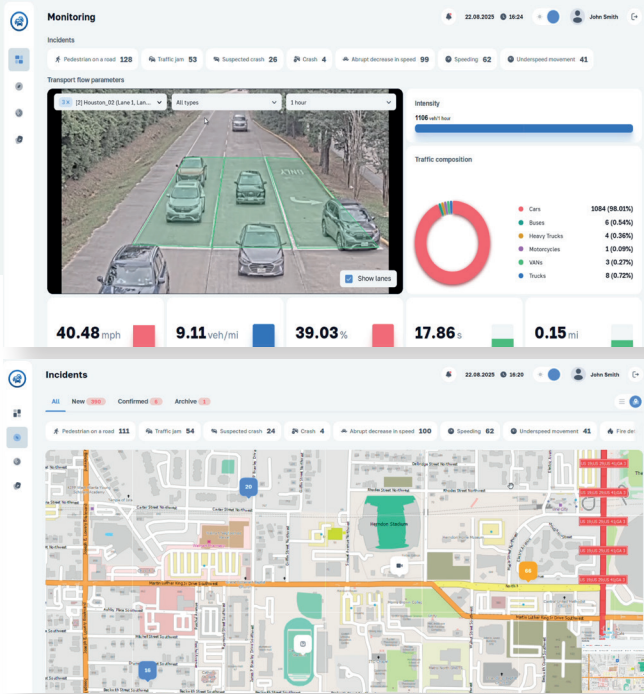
Monitoring

22.08.2025 16:24 John Smith

Incidents

Pedestrian on a road 128 Traffic jam 53 Suspected crash 26 Crash 4 Abrupt decrease in speed 99 Speeding 62 Underspeed movement 41

Transport flow parameters

[2] Houston_02 (Lane 1, Lan... All types 1 hour

Show lanes

Intensity

1106 veh/1 hour

Traffic composition

| | |
|---|---|
| Cars | 1084 (98.01%) |
| Buses | 6 (0.54%) |
| Heavy Trucks | 4 (0.36%) |
| Motorcycles | 1 (0.09%) |
| VANs | 3 (0.27%) |
| Trucks | 8 (0.72%) |

40.48 mph 9.11 veh/mi 39.03 % 17.86 s 0.15 mi

Incidents

22.08.2025 16:20 John Smith

All New Confirmed Archive

Pedestrian on a road 111 Traffic jam 54 Suspected crash 24 Crash 4 Abrupt decrease in speed 100 Speeding 62 Underspeed movement 41 Fire de

20

Hamilton Stadium

66

16